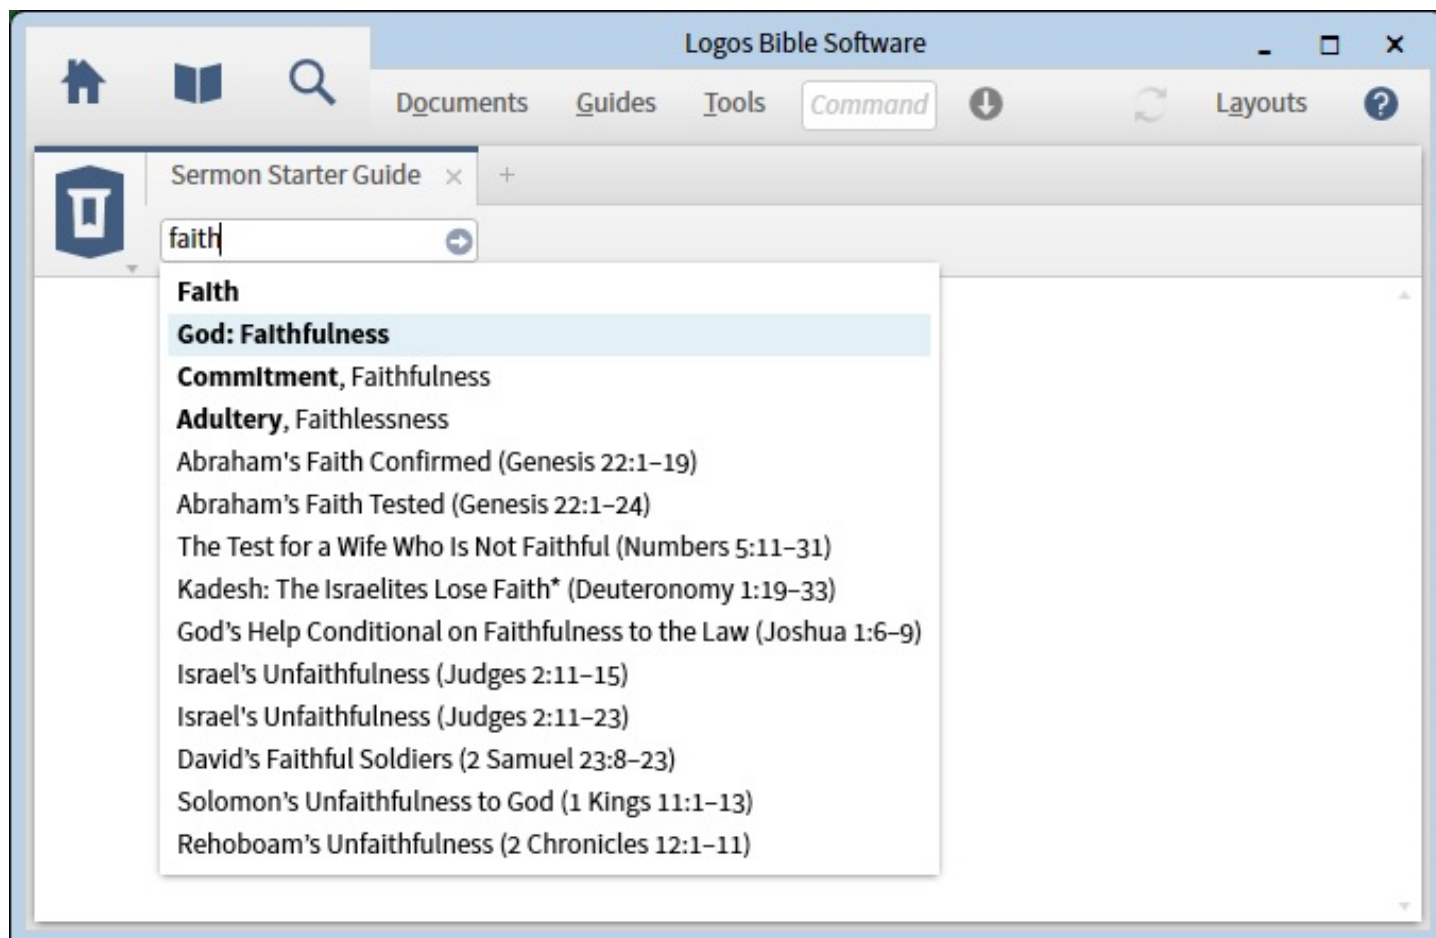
Logos Bible Software

Documents Guides Tools Command Layouts

Sermon Starter Guide × +

faith

Faith
God: Faithfulness
Commitment, Faithfulness
Adultery, Faithlessness
Abraham's Faith Confirmed (Genesis 22:1–19)
Abraham's Faith Tested (Genesis 22:1–24)
The Test for a Wife Who Is Not Faithful (Numbers 5:11–31)
Kadesh: The Israelites Lose Faith* (Deuteronomy 1:19–33)
God's Help Conditional on Faithfulness to the Law (Joshua 1:6–9)
Israel's Unfaithfulness (Judges 2:11–15)
Israel's Unfaithfulness (Judges 2:11–23)
David's Faithful Soldiers (2 Samuel 23:8–23)
Solomon's Unfaithfulness to God (1 Kings 11:1–13)
Rehoboam's Unfaithfulness (2 Chronicles 12:1–11)